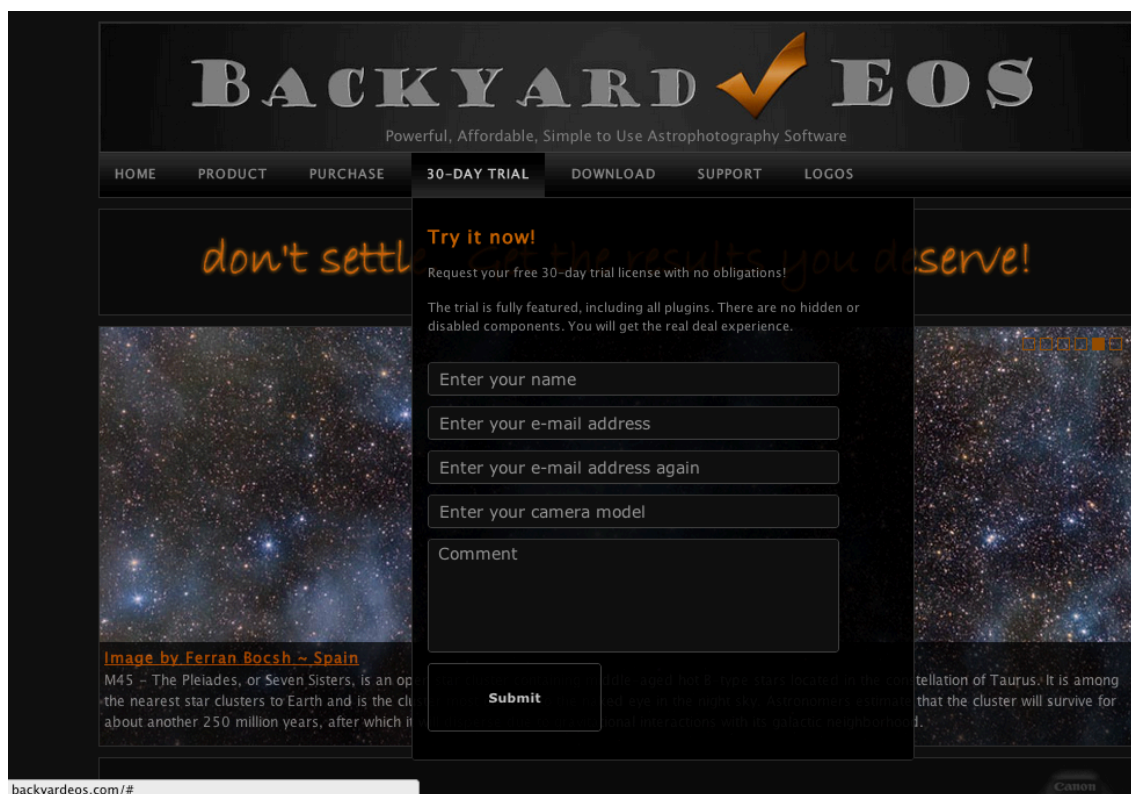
BACKYARD EOS

Powerful, Affordable, Simple to Use Astrophotography Software

HOME PRODUCT PURCHASE 30-DAY TRIAL DOWNLOAD SUPPORT LOGOS

don't settl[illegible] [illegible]serve!

Try it now!

Request your free 30-day trial license with no obligations!

The trial is fully featured, including all plugins. There are no hidden or disabled components. You will get the real deal experience.

Enter your name

Enter your e-mail address

Enter your e-mail address again

Enter your camera model

Comment

Submit

Image by Ferran Bocsh ~ Spain

M45 – The Pleiades, or Seven Sisters, is an op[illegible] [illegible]ddle-aged hot B-type stars located in the con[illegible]tellation of Taurus. It is among the nearest star clusters to Earth and is the clu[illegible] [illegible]ed eye in the night sky. Astronomers estimate that the cluster will survive for about another 250 million years, after which it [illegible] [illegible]onal interactions with its galactic neighborhood.

backyardeos.com/#

Canon